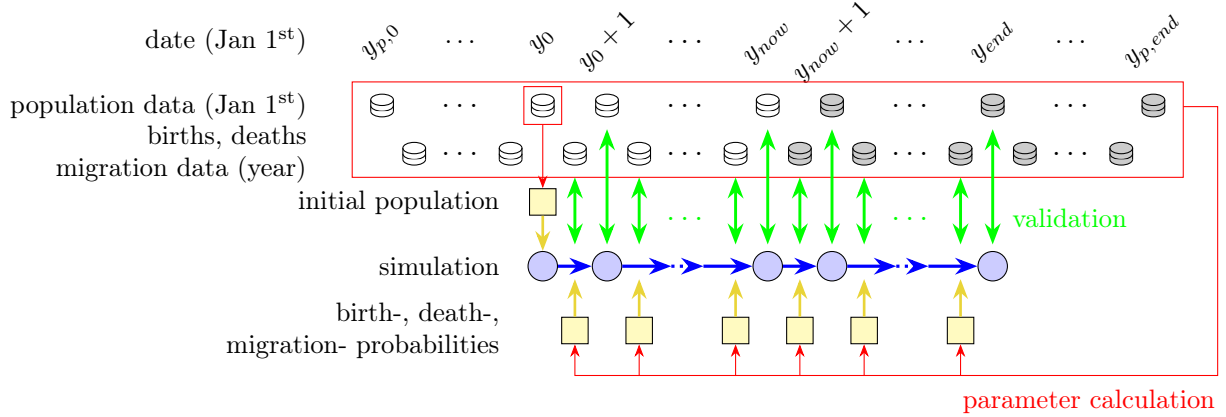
date (Jan 1$^{st}$)

$y_{p,0}$ $\cdots$ $y_0$ $y_0+1$ $\cdots$ $y_{now}$ $y_{now}+1$ $\cdots$ $y_{end}$ $\cdots$ $y_{p,end}$

population data (Jan 1$^{st}$)
births, deaths
migration data (year)

$\cdots$ $\cdots$ $\cdots$ $\cdots$ $\cdots$

$\cdots$ $\cdots$ $\cdots$ $\cdots$

initial population

$\cdots$ $\cdots$

validation

simulation

birth-, death-,
migration- probabilities

parameter calculation